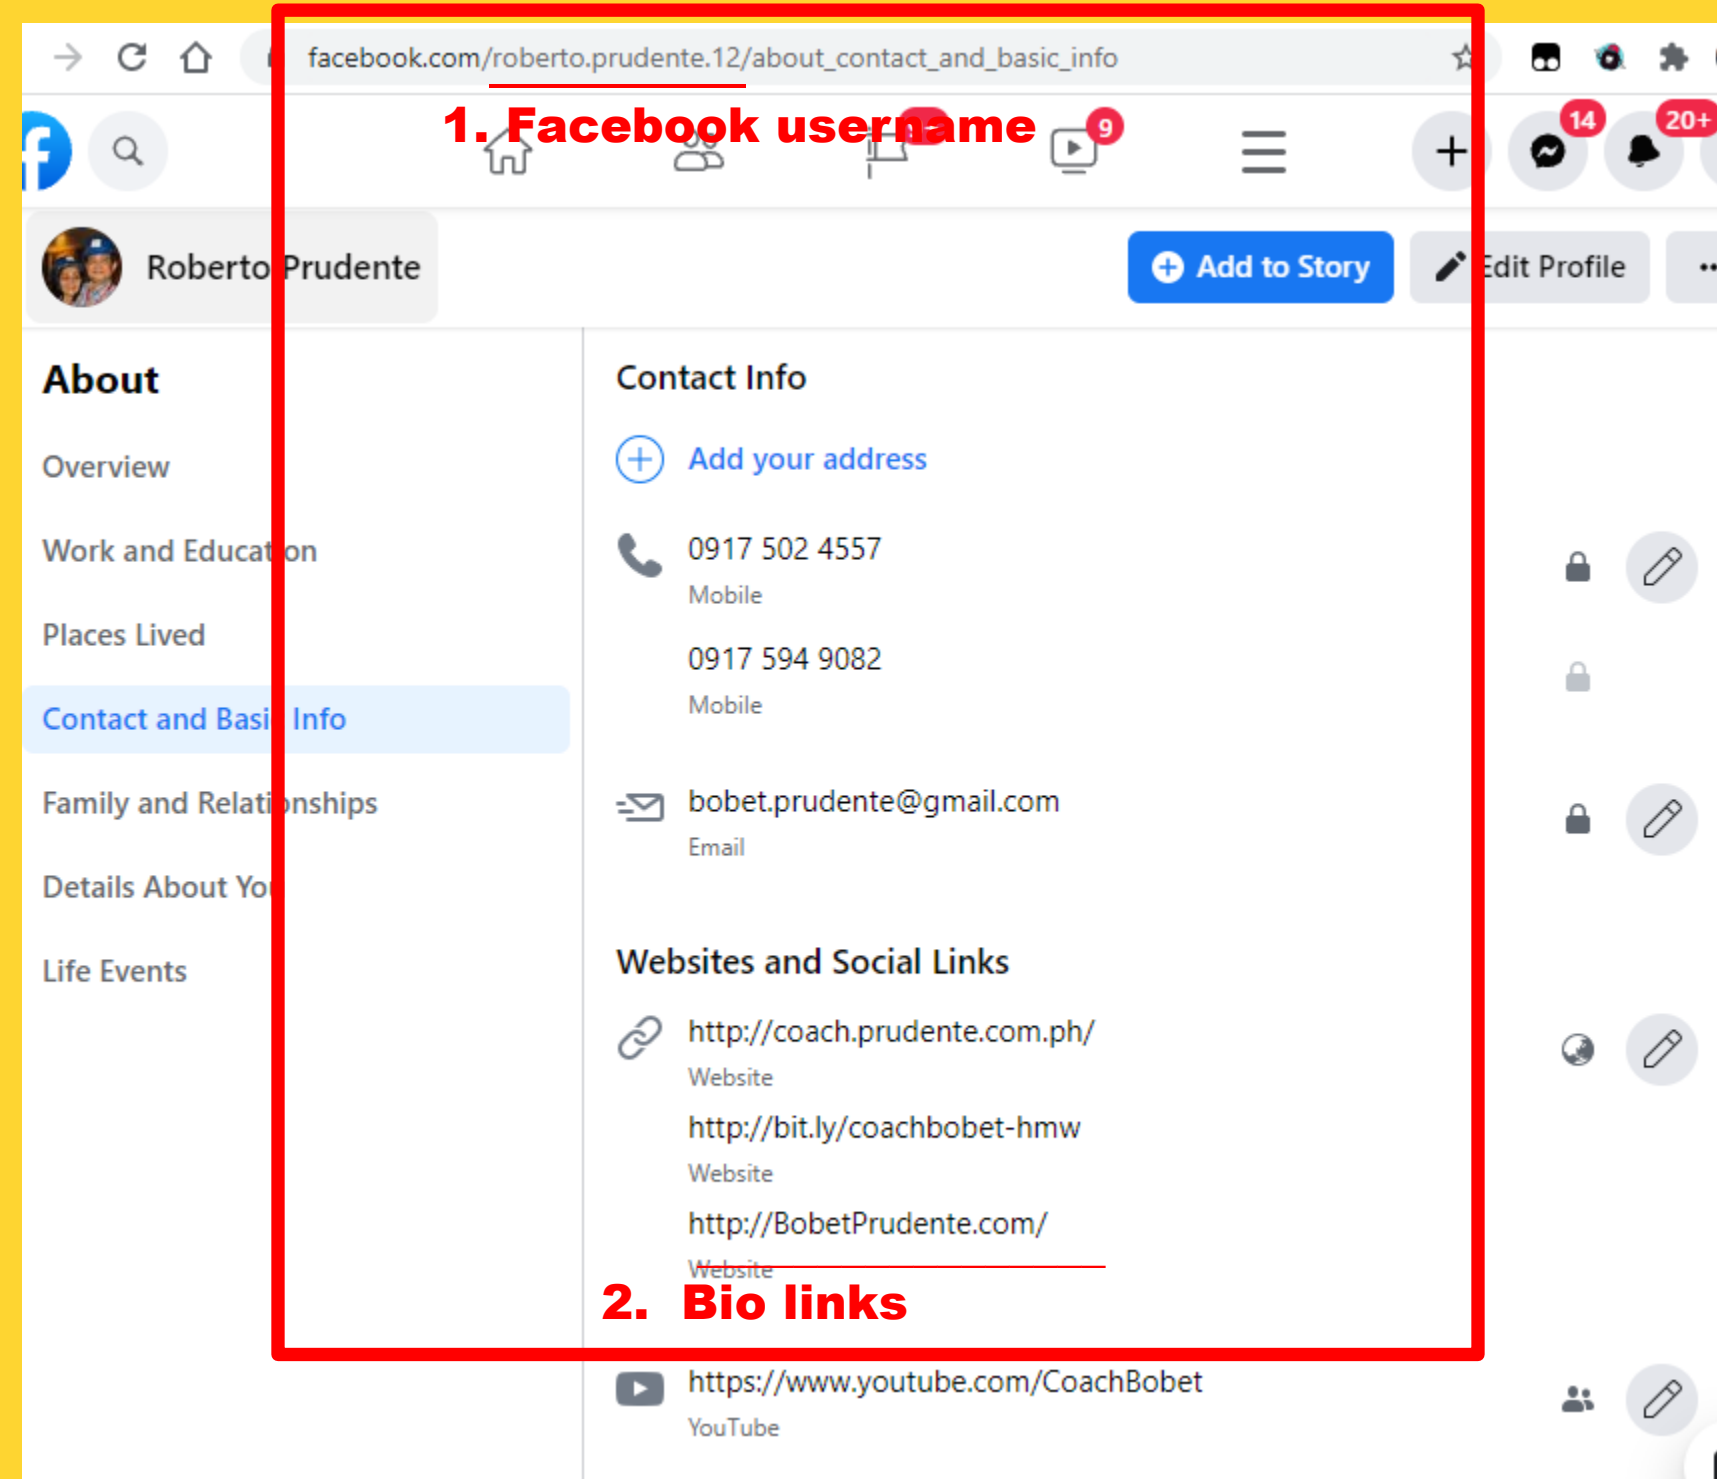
facebook.com/roberto.prudente.12/about_contact_and_basic_info

1. Facebook username

9

14

20+

Roberto Prudente

Add to Story

Edit Profile

About

Overview

Work and Education

Places Lived

Contact and Basic Info

Family and Relationships

Details About You

Life Events

Contact Info

Add your address

0917 502 4557
Mobile

0917 594 9082
Mobile

bobet.prudente@gmail.com
Email

Websites and Social Links

http://coach.prudente.com.ph/
Website

http://bit.ly/coachbobet-hmw
Website

http://BobetPrudente.com/
Website

2. Bio links

https://www.youtube.com/CoachBobet
YouTube